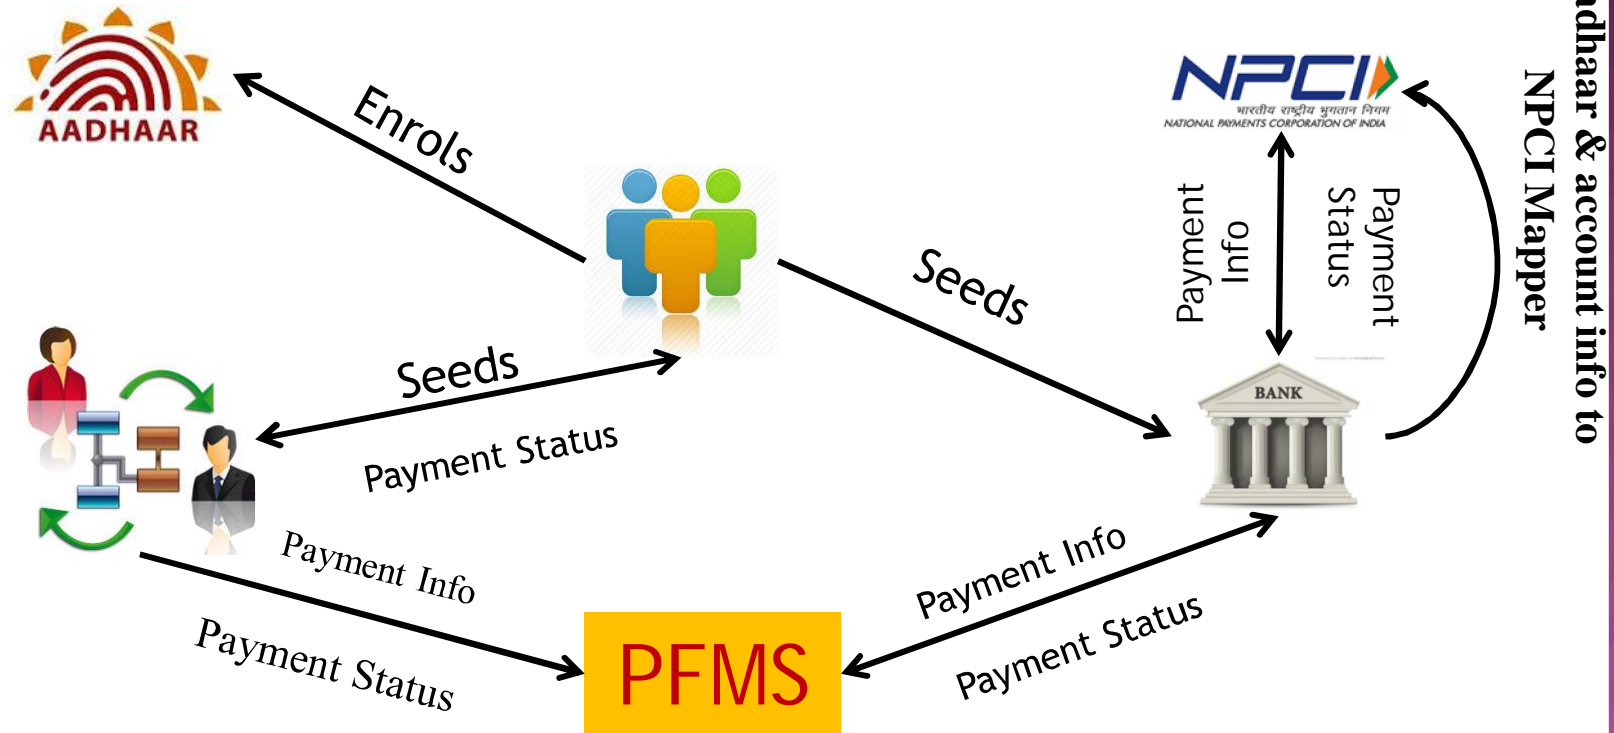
AADHAAR

Enrols

NPCI
भारतीय राष्ट्रीय भुगतान निगम
NATIONAL PAYMENTS CORPORATION OF INDIA

Payment Info

Payment Status

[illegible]dhaar & account info to NPCI Mapper

Seeds

Seeds

Payment Status

BANK

Payment Info

Payment Status

PFMS

Payment Info

Payment Status